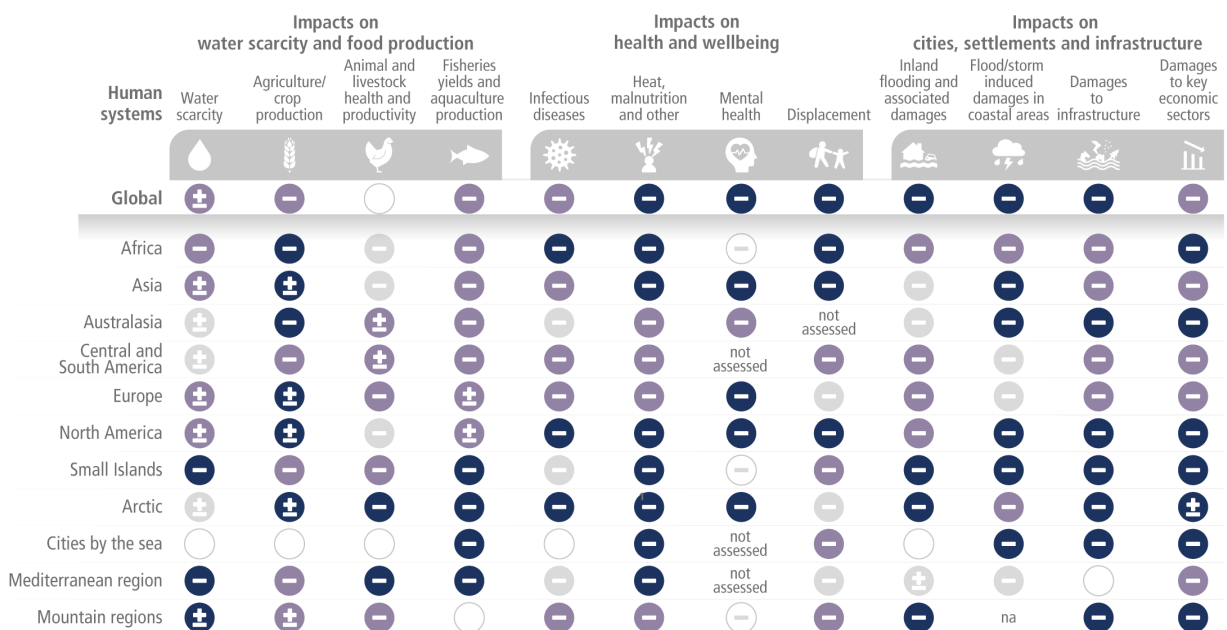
Impacts on water scarcity and food production

Impacts on health and wellbeing

Impacts on cities, settlements and infrastructure

| Human systems | Water scarcity | Agriculture/ crop production | Animal and livestock health and productivity | Fisheries yields and aquaculture production | Infectious diseases | Heat, malnutrition and other | Mental health | Displacement | Inland flooding and associated damages | Flood/storm induced damages in coastal areas | Damages to infrastructure | Damages to key economic sectors |
|---|---|---|---|---|---|---|---|---|---|---|---|---|
| Global | ± | − |  | − | − | − | − | − | − | − | − | − |
| Africa | − | − | − | − | − | − | − | − | − | − | − | − |
| Asia | ± | ± | − | − | − | − | − | − | − | − | − | − |
| Australasia | ± | − | ± | − | − | − | − | not assessed | − | − | − | − |
| Central and South America | ± | − | ± | − | − | − | not assessed | − | − | − | − | − |
| Europe | ± | ± | − | ± | − | − | − | − | − | − | − | − |
| North America | ± | ± | − | ± | − | − | − | − | − | − | − | − |
| Small Islands | − | − | − | − | − | − | − | − | − | − | − | − |
| Arctic | ± | ± | − | − | − | − | − | − | − | − | − | ± |
| Cities by the sea |  |  |  | − |  | − | not assessed | − |  | − | − | − |
| Mediterranean region | − | − | − | − | − | − | not assessed | − | ± | − |  | − |
| Mountain regions | ± | ± | − |  | − | − | − | − | − | na | − | − |